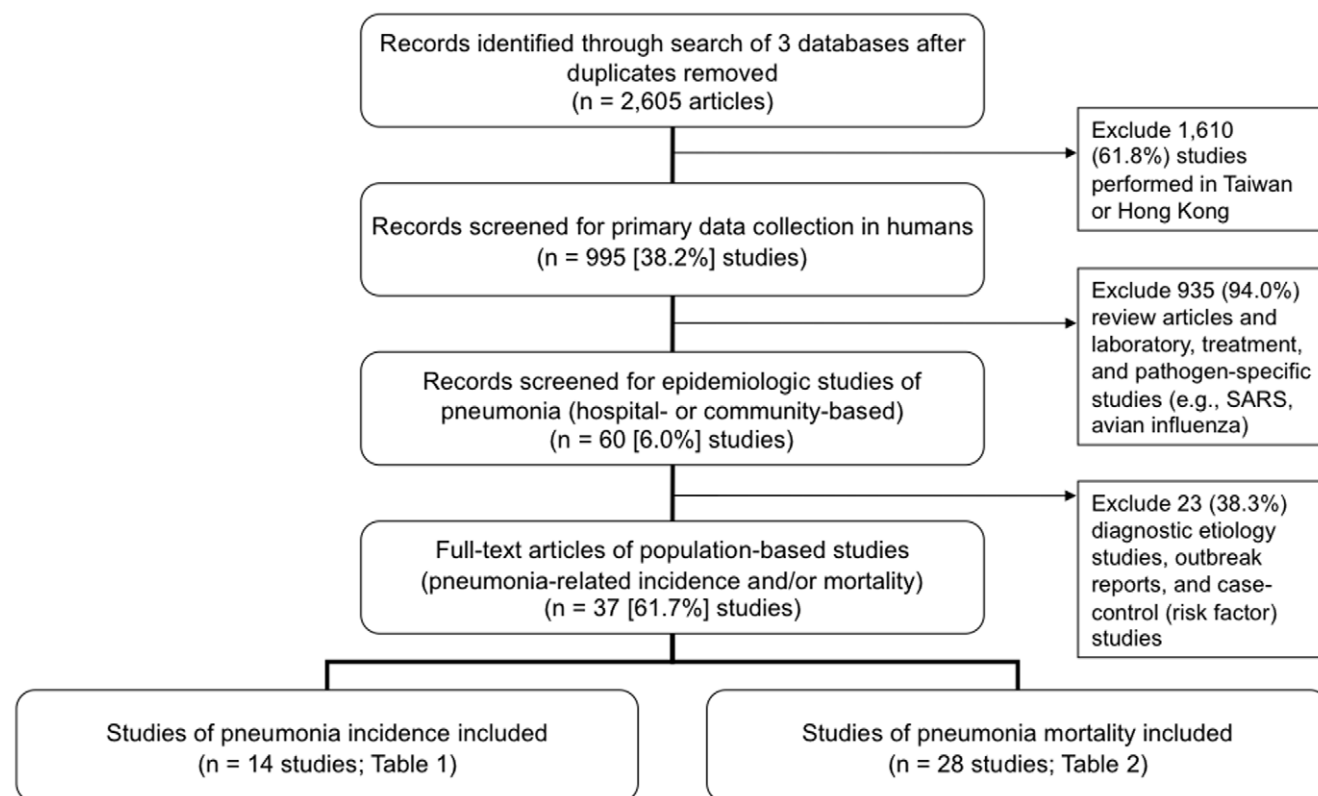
Records identified through search of 3 databases after duplicates removed
(n = 2,605 articles)

Exclude 1,610 (61.8%) studies performed in Taiwan or Hong Kong

Records screened for primary data collection in humans
(n = 995 [38.2%] studies)

Exclude 935 (94.0%) review articles and laboratory, treatment, and pathogen-specific studies (e.g., SARS, avian influenza)

Records screened for epidemiologic studies of pneumonia (hospital- or community-based)
(n = 60 [6.0%] studies)

Exclude 23 (38.3%) diagnostic etiology studies, outbreak reports, and case-control (risk factor) studies

Full-text articles of population-based studies (pneumonia-related incidence and/or mortality)
(n = 37 [61.7%] studies)

Studies of pneumonia incidence included
(n = 14 studies; Table 1)

Studies of pneumonia mortality included
(n = 28 studies; Table 2)